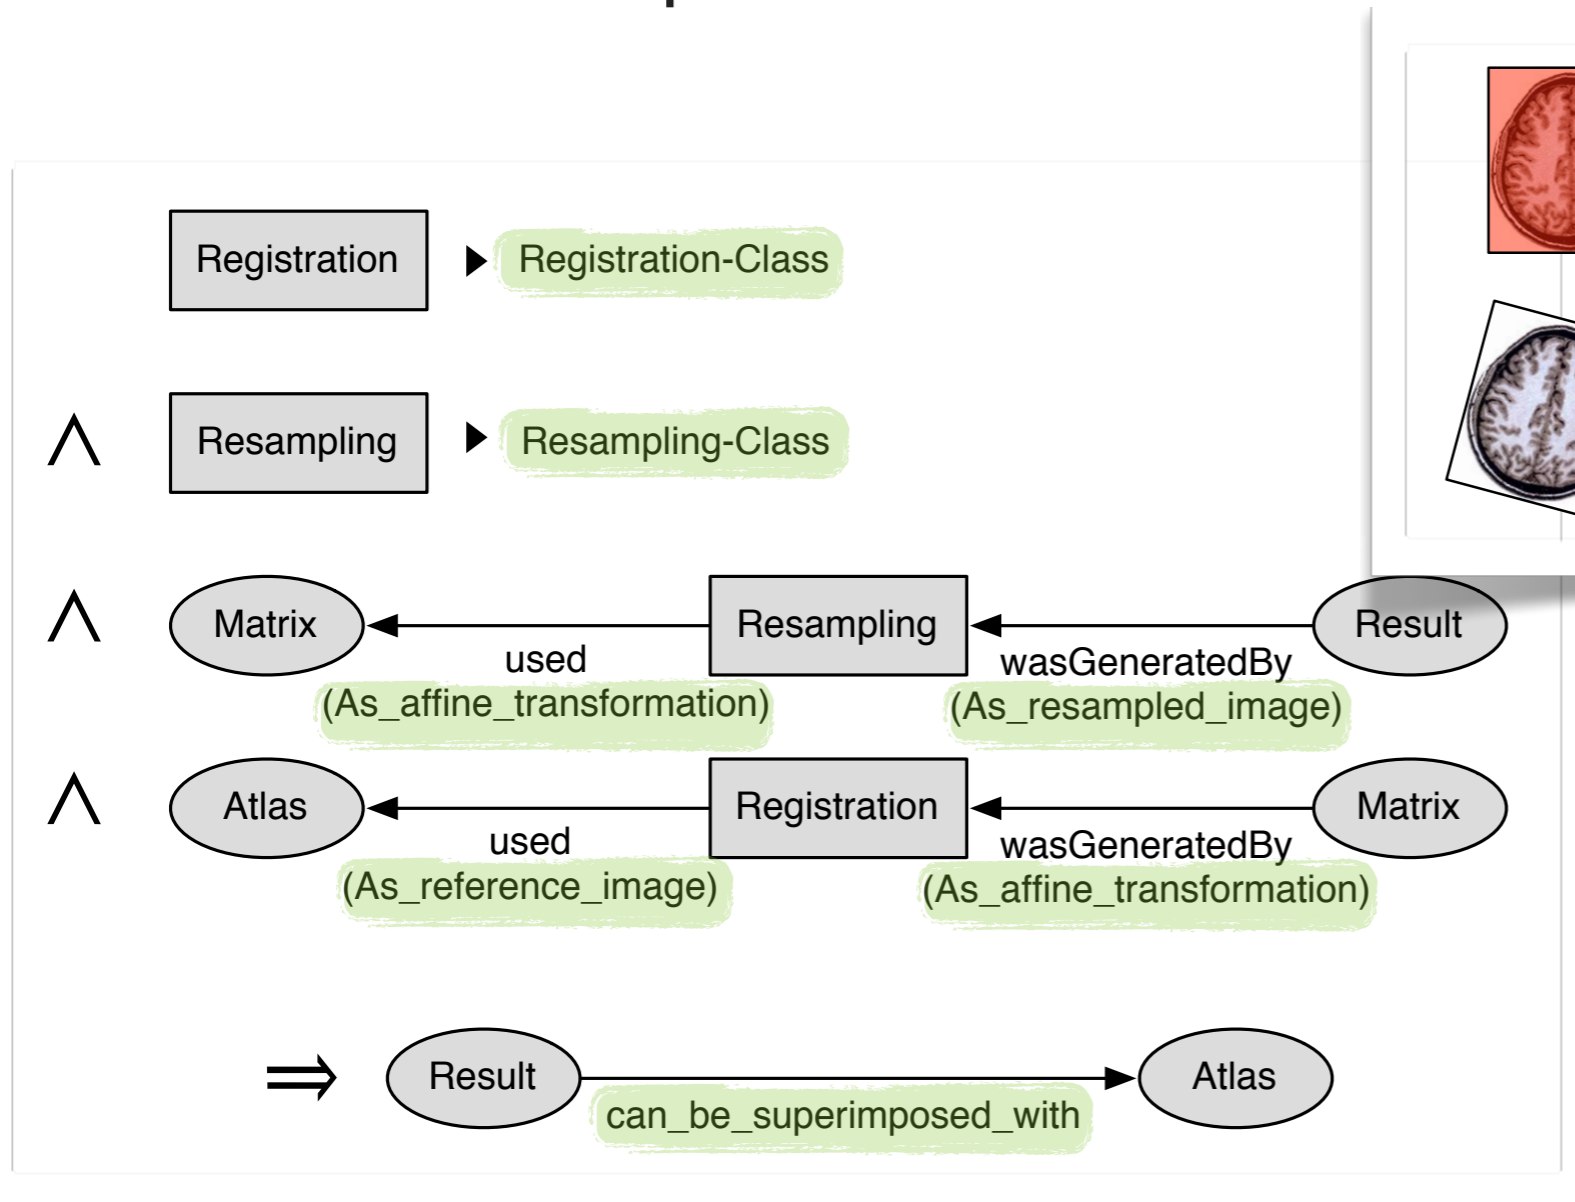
Registration ▶ Registration-Class

$\wedge$ Resampling ▶ Resampling-Class

$\wedge$ Matrix ← used (As_affine_transformation) Resampling ← wasGeneratedBy (As_resampled_image) Result

$\wedge$ Atlas ← used (As_reference_image) Registration ← wasGeneratedBy (As_affine_transformation) Matrix

$\Rightarrow$ Result → can_be_superimposed_with → Atlas